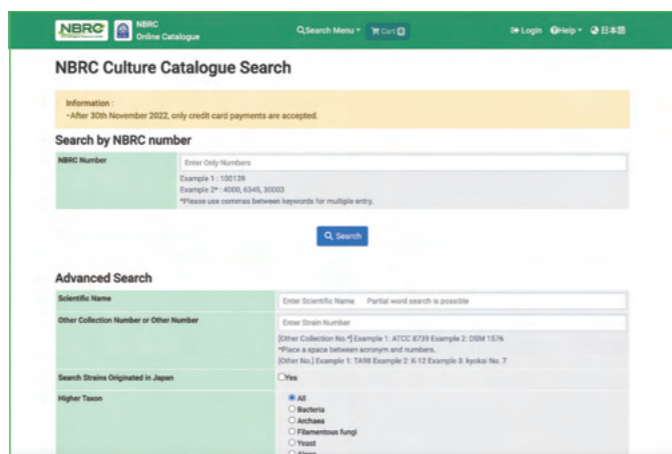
NBRC NBRC Online Catalogue

Search Menu ▾ Cart 0

Login Help ▾ 日本語

NBRC Culture Catalogue Search

Information :
•After 30th November 2022, only credit card payments are accepted.

Search by NBRC number

| NBRC Number | Enter Only Numbers<br>Example 1 : 100139<br>Example 2* : 4000, 6345, 30003<br>*Please use commas between keywords for multiple entry. |
|---|---|

Search

Advanced Search

| Scientific Name | Enter Scientific Name Partial word search is possible |
|---|---|
| Other Collection Number or Other Number | Enter Strain Number<br>[Other Collection No.*] Example 1: ATCC 8739 Example 2: DSM 1576<br>*Place a space between acronym and numbers.<br>[Other No.] Example 1: TA98 Example 2: K-12 Example 3: kyokai No. 7 |
| Search Strains Originated in Japan | Yes |
| Higher Taxon | All<br>Bacteria<br>Archaea<br>Filamentous fungi<br>Yeast<br>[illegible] |